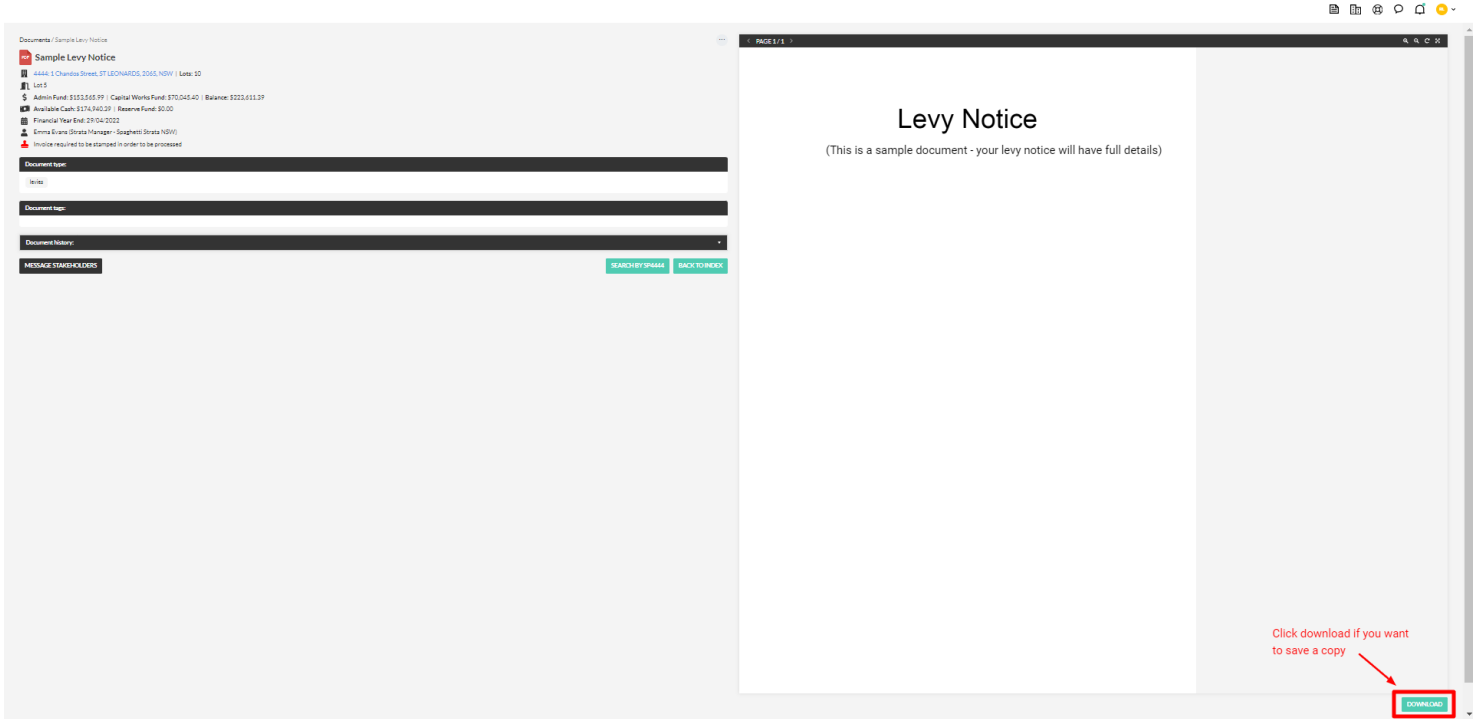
Documents / Sample Levy Notice

Sample Levy Notice

4444: 1 Chandos Street, ST LEONARDS, 2065, NSW | Lots: 10

Lot 5

Admin Fund: $153,565.99 | Capital Works Fund: $70,045.40 | Balance: $223,611.39

Available Cash: $174,940.39 | Reserve Fund: $0.00

Financial Year End: 29/04/2022

Emma Evans (Strata Manager - Spaghetti Strata NSW)

Invoice required to be stamped in order to be processed

Document type:

levies

Document tags:

Document history:

MESSAGE STAKEHOLDERS

SEARCH BY SP4444

BACK TO INDEX

PAGE 1 / 1

Levy Notice

(This is a sample document - your levy notice will have full details)

Click download if you want to save a copy

DOWNLOAD